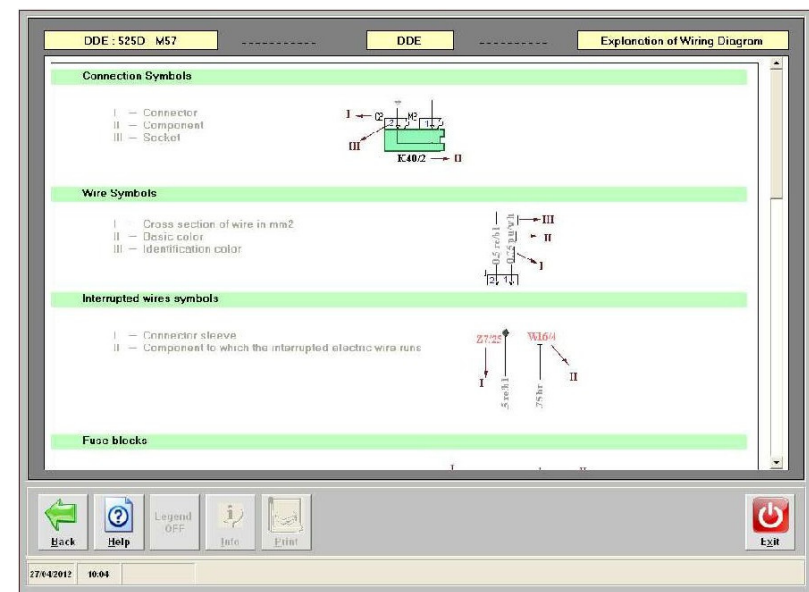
DDE : 525D M57

DDE

Explonation of Wiring Diagram

Connection Symbols

I — Connector
II — Component
III — Socket

I
C2
M2
III
K40/2
II

Wire Symbols

I — Cross section of wire in mm2
II — Basic color
III — Identification color

0,5 rt/bl
III
II
I

Interrupted wires symbols

I — Connector sleeve
II — Component to which the interrupted electric wire runs

Z7/25
W16/4
I
II
.5 rt/bl
.75 br

Fuse blocks

Back
Help
Legend OFF
Info
Print
Exit

27/04/2012
10:04